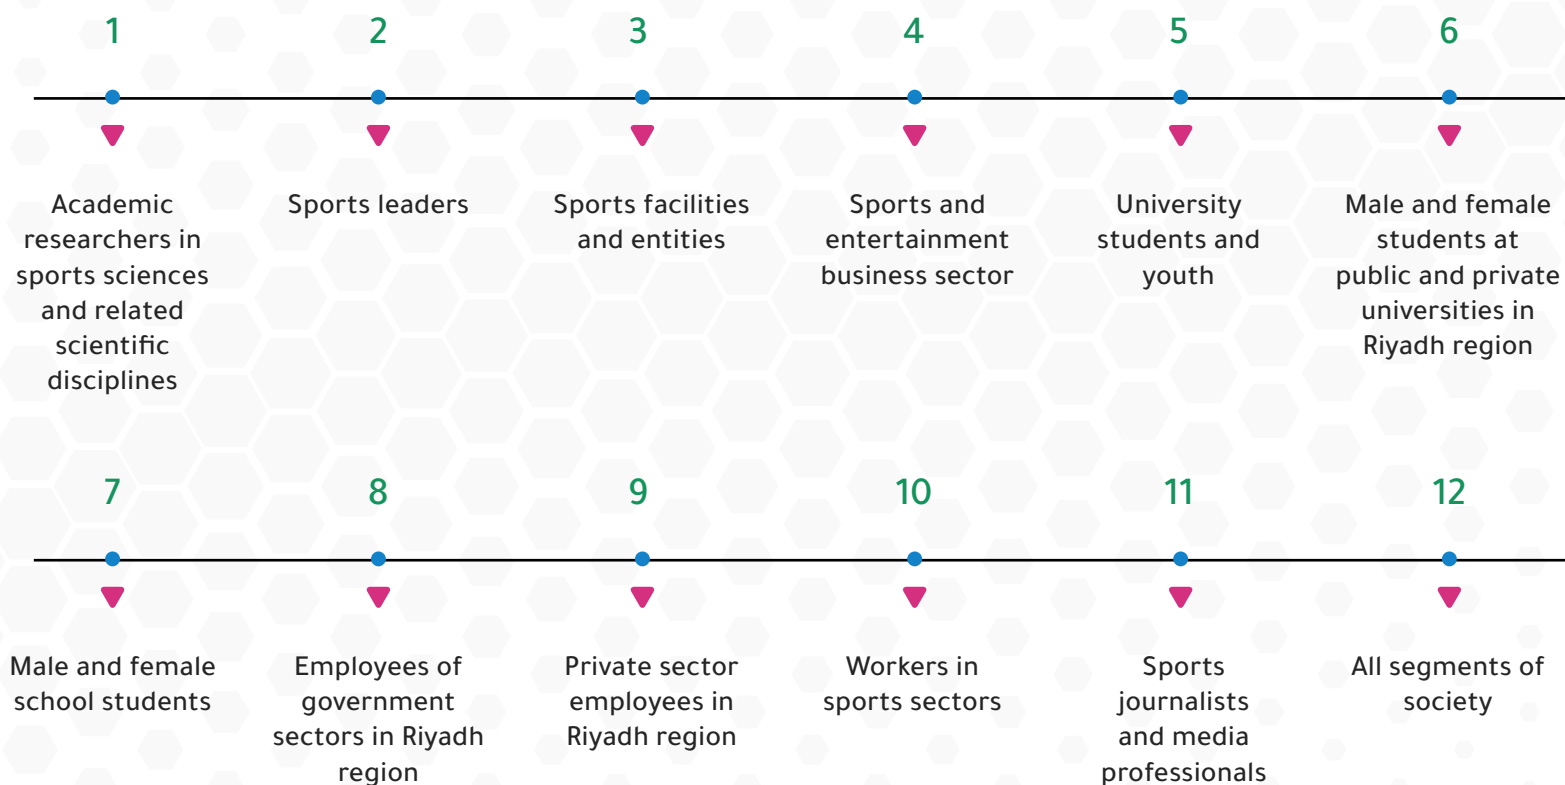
1

Academic researchers in sports sciences and related scientific disciplines

2

Sports leaders

3

Sports facilities and entities

4

Sports and entertainment business sector

5

University students and youth

6

Male and female students at public and private universities in Riyadh region

7

Male and female school students

8

Employees of government sectors in Riyadh region

9

Private sector employees in Riyadh region

10

Workers in sports sectors

11

Sports journalists and media professionals

12

All segments of society